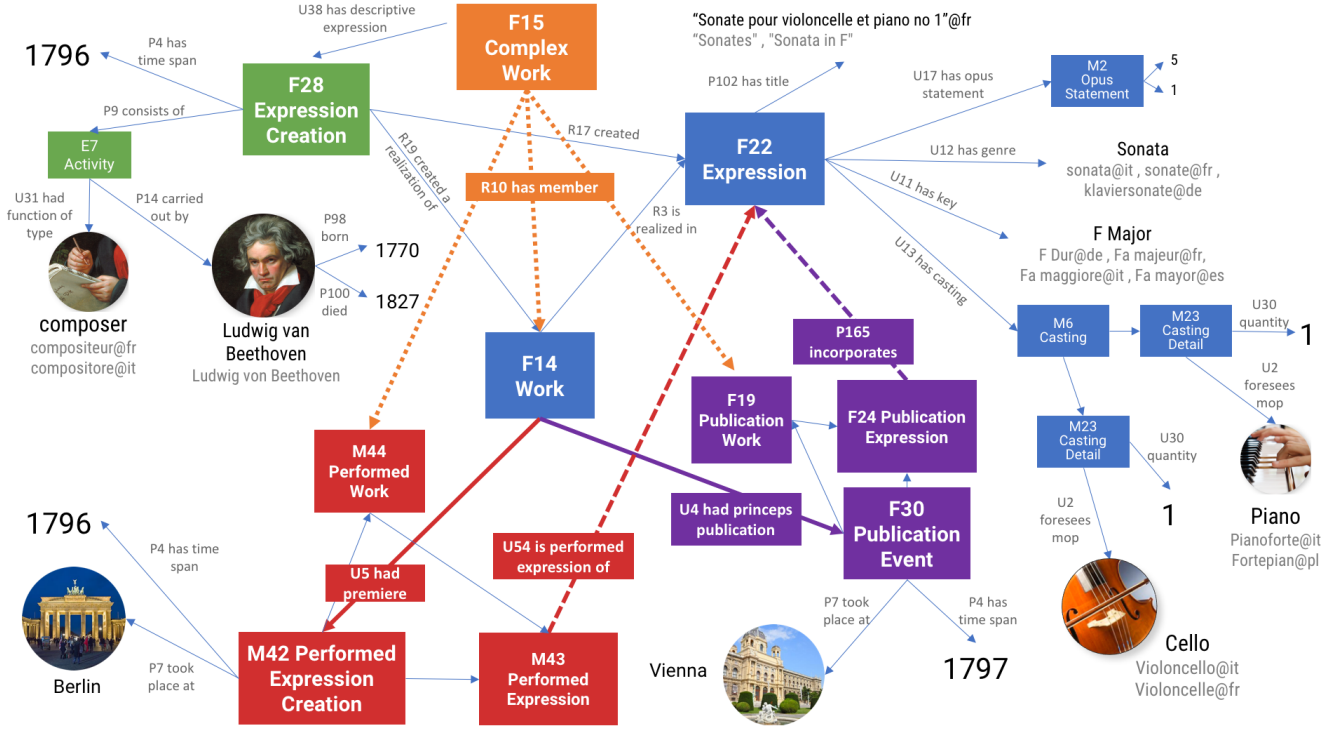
U38 has descriptive expression

F15 Complex Work

"Sonate pour violoncelle et piano no 1"@fr
"Sonates" , "Sonata in F"

1796

P4 has time span

F28 Expression Creation

P9 consists of

E7 Activity

U31 had function of type

P14 carried out by

composer
compositeur@fr
compositore@it

P98 born

1770

P100 died

1827

Ludwig van Beethoven
Ludwig von Beethoven

R19 created a realization of

R10 has member

R17 created

P102 has title

F22 Expression

U17 has opus statement

M2 Opus Statement

5

1

U12 has genre

Sonata
sonata@it , sonate@fr , klaviersonate@de

U11 has key

F Major
F Dur@de , Fa majeur@fr, Fa maggiore@it , Fa mayor@es

U13 has casting

R3 is realized in

F14 Work

M6 Casting

M23 Casting Detail

U30 quantity

1

U2 foresees mop

P165 incorporates

F19 Publication Work

F24 Publication Expression

M44 Performed Work

M23 Casting Detail

U30 quantity

1

U2 foresees mop

Piano
Pianoforte@it
Fortepian@pl

U4 had princeps publication

F30 Publication Event

1796

P4 has time span

U54 is performed expression of

U5 had premiere

Berlin

P7 took place at

M42 Performed Expression Creation

M43 Performed Expression

P7 took place at

Vienna

P4 has time span

1797

Cello
Violoncello@it
Violoncelle@fr